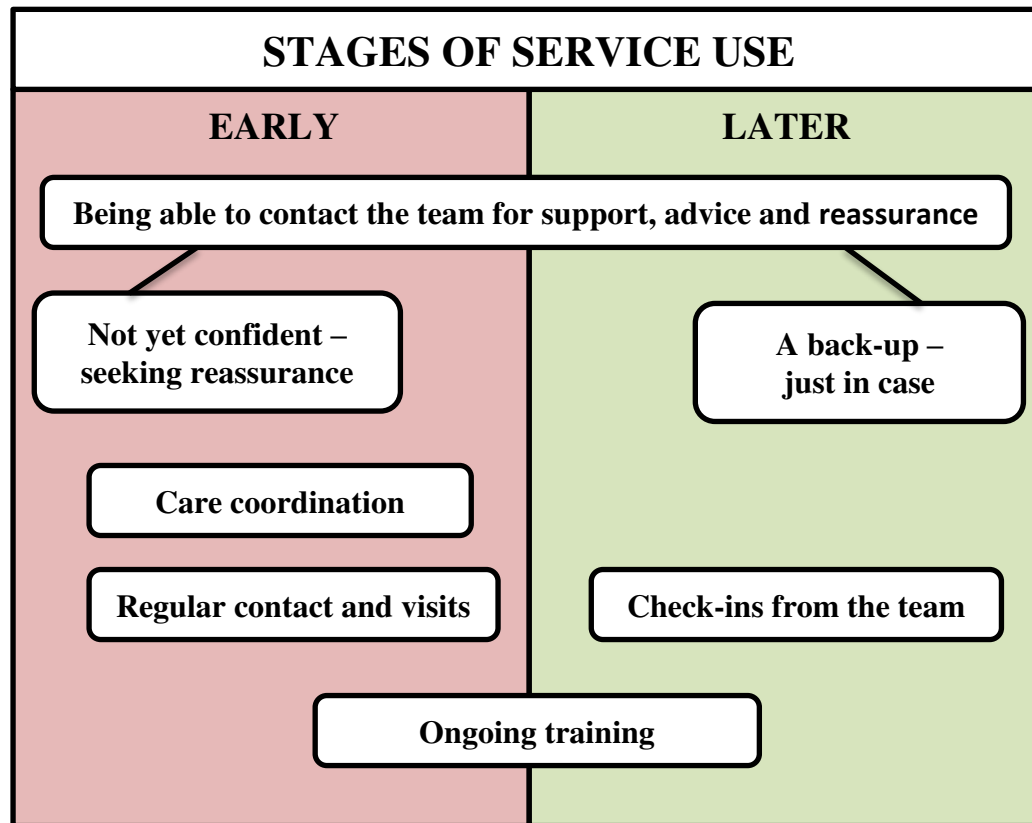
STAGES OF SERVICE USE

EARLY

LATER

Being able to contact the team for support, advice and reassurance

Not yet confident – seeking reassurance

A back-up – just in case

Care coordination

Regular contact and visits

Check-ins from the team

Ongoing training